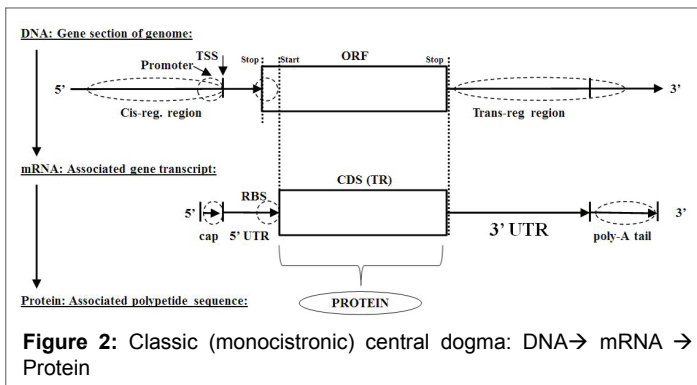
DNA: Gene section of genome:

TSS

Promoter

Stop

Start

ORF

Stop

5'

3'

Cis-reg. region

Trans-reg region

mRNA: Associated gene transcript:

RBS

CDS (TR)

5'

3'

cap

5' UTR

3' UTR

poly-A tail

Protein: Associated polypetide sequence:

PROTEIN

**Figure 2:** Classic (monocistronic) central dogma: DNA→ mRNA → Protein